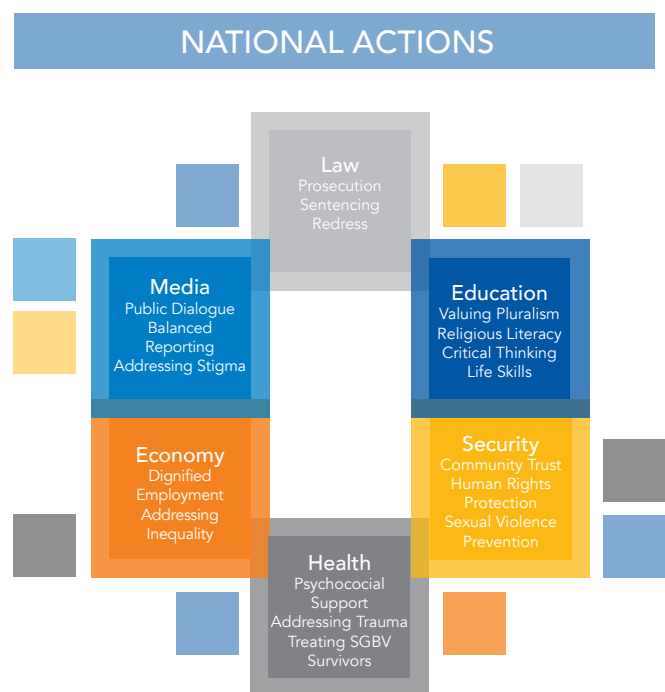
NATIONAL ACTIONS

Law
Prosecution
Sentencing
Redress

Media
Public Dialogue
Balanced
Reporting
Addressing Stigma

Education
Valuing Pluralism
Religious Literacy
Critical Thinking
Life Skills

Economy
Dignified
Employment
Addressing
Inequality

Security
Community Trust
Human Rights
Protection
Sexual Violence
Prevention

Health
Psychococial
Support
Addressing Trauma
Treating SGBV
Survivors